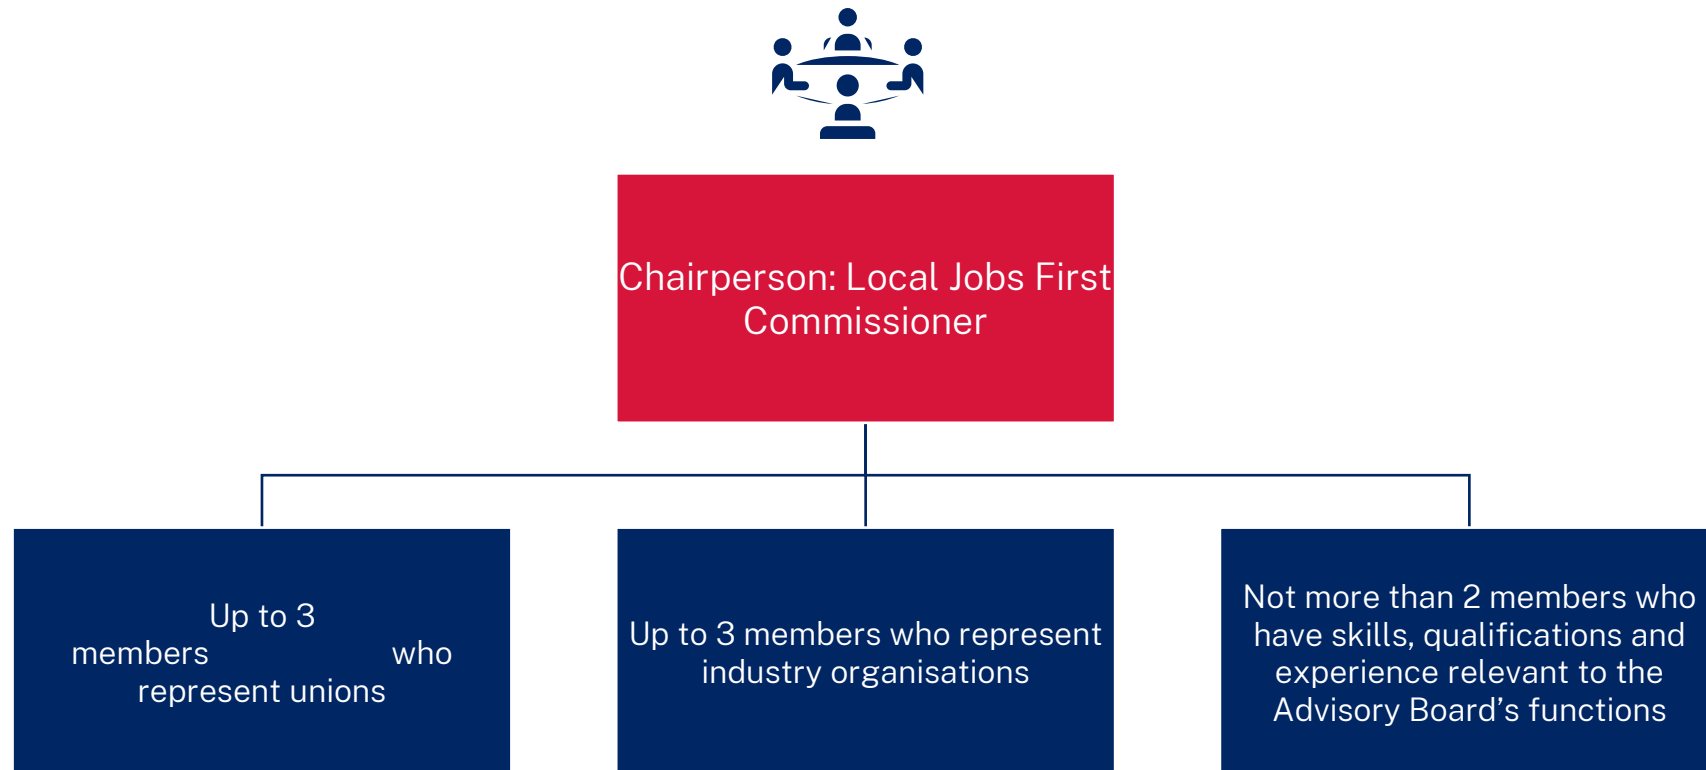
Chairperson: Local Jobs First Commissioner

Up to 3 members who represent unions

Up to 3 members who represent industry organisations

Not more than 2 members who have skills, qualifications and experience relevant to the Advisory Board’s functions